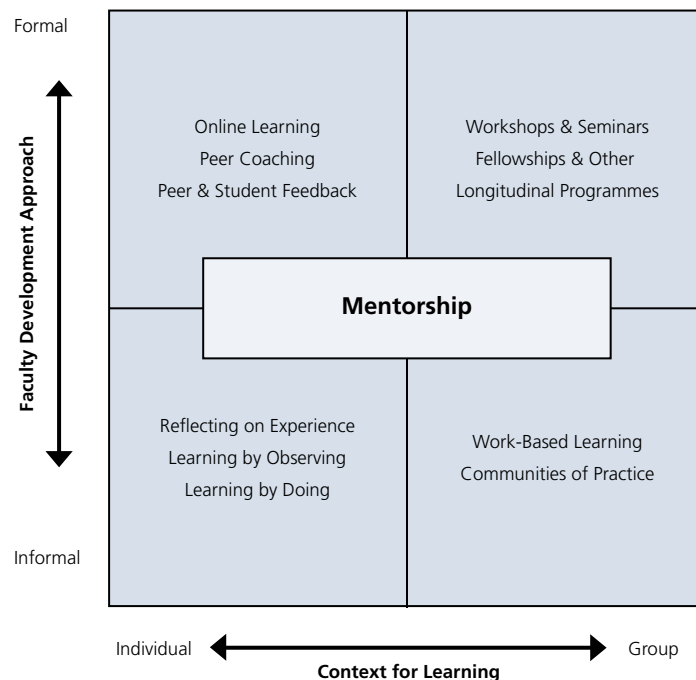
Formal

Faculty Development Approach

Online Learning
Peer Coaching
Peer & Student Feedback

Workshops & Seminars
Fellowships & Other
Longitudinal Programmes

Mentorship

Reflecting on Experience
Learning by Observing
Learning by Doing

Work-Based Learning
Communities of Practice

Informal

Individual

Group

Context for Learning